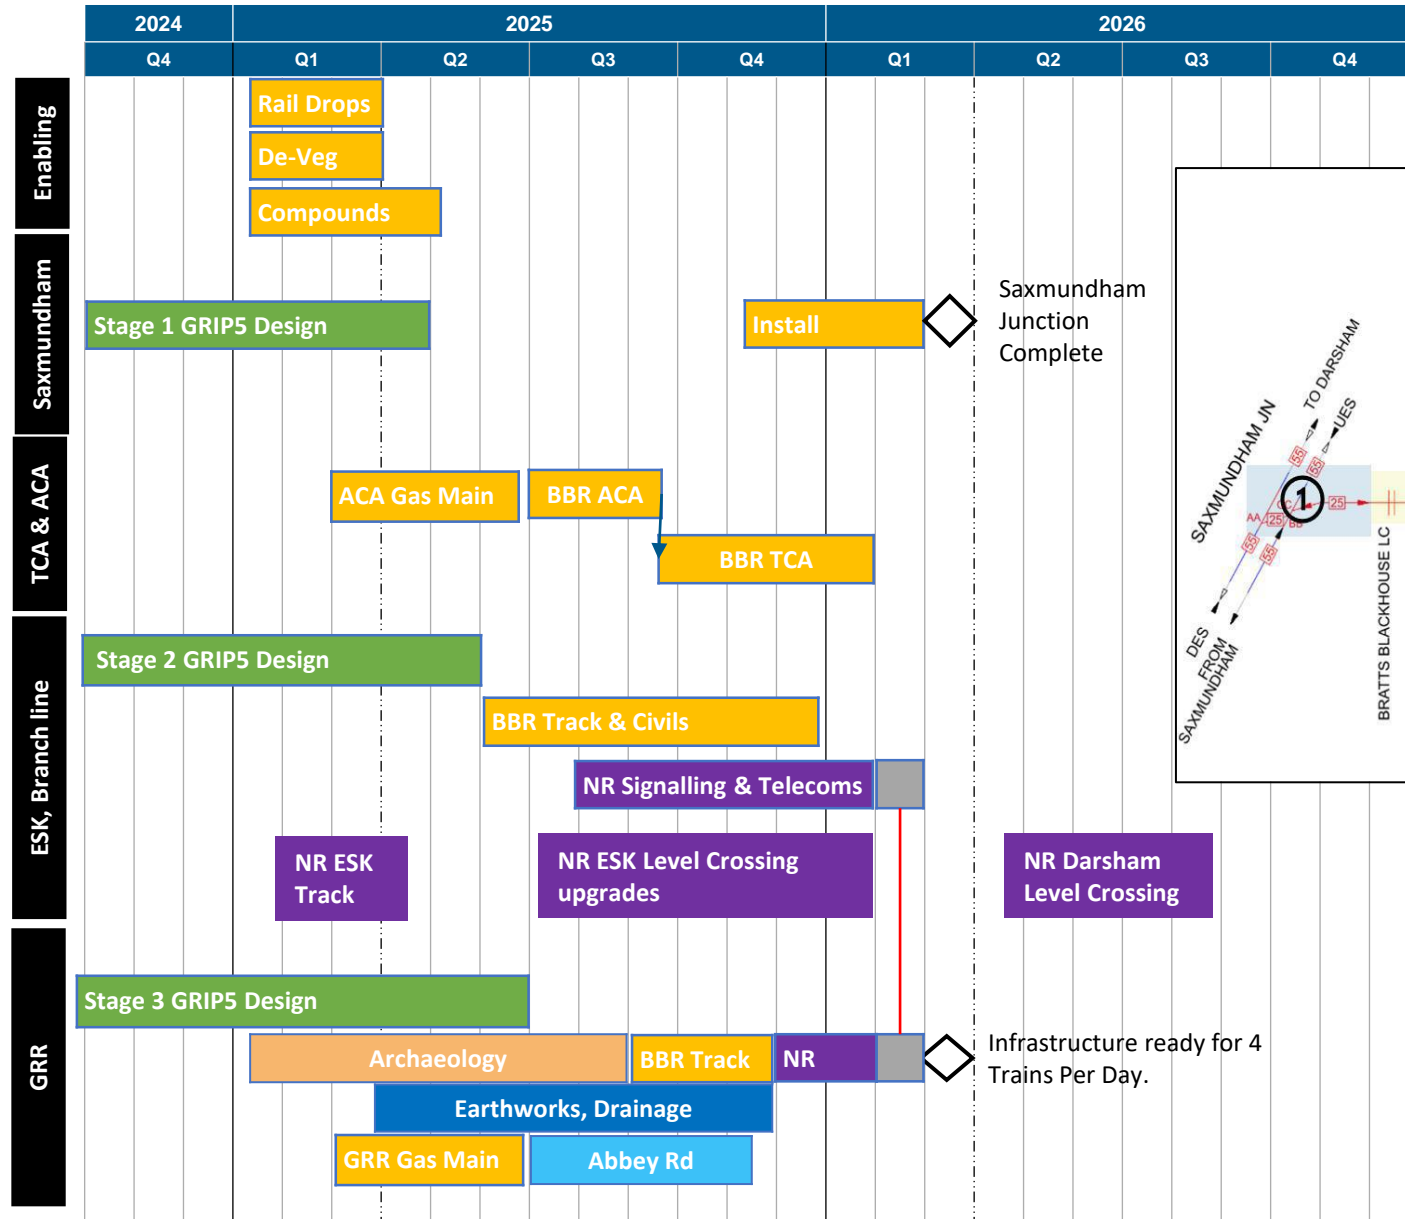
| 2024 | 2025 | | | | 2026 | | | |
|---|---|---|---|---|---|---|---|---|
| Q4 | Q1 | Q2 | Q3 | Q4 | Q1 | Q2 | Q3 | Q4 |

Enabling

Rail Drops

De-Veg

Compounds

Saxmundham

Stage 1 GRIP5 Design

Install

Saxmundham Junction Complete

TCA & ACA

ACA Gas Main

BBR ACA

BBR TCA

ESK, Branch line

Stage 2 GRIP5 Design

BBR Track & Civils

NR Signalling & Telecoms

NR ESK Track

NR ESK Level Crossing upgrades

NR Darsham Level Crossing

GRR

Stage 3 GRIP5 Design

Archaeology

BBR Track

NR

Infrastructure ready for 4 Trains Per Day.

Earthworks, Drainage

GRR Gas Main

Abbey Rd

SAXMUNDHAM JN

TO DARSHAM

UES

55

55

25

25

AA

BB

55

55

1

DES FROM SAXMUNDHAM

BRATTS BLACKHOUSE LC